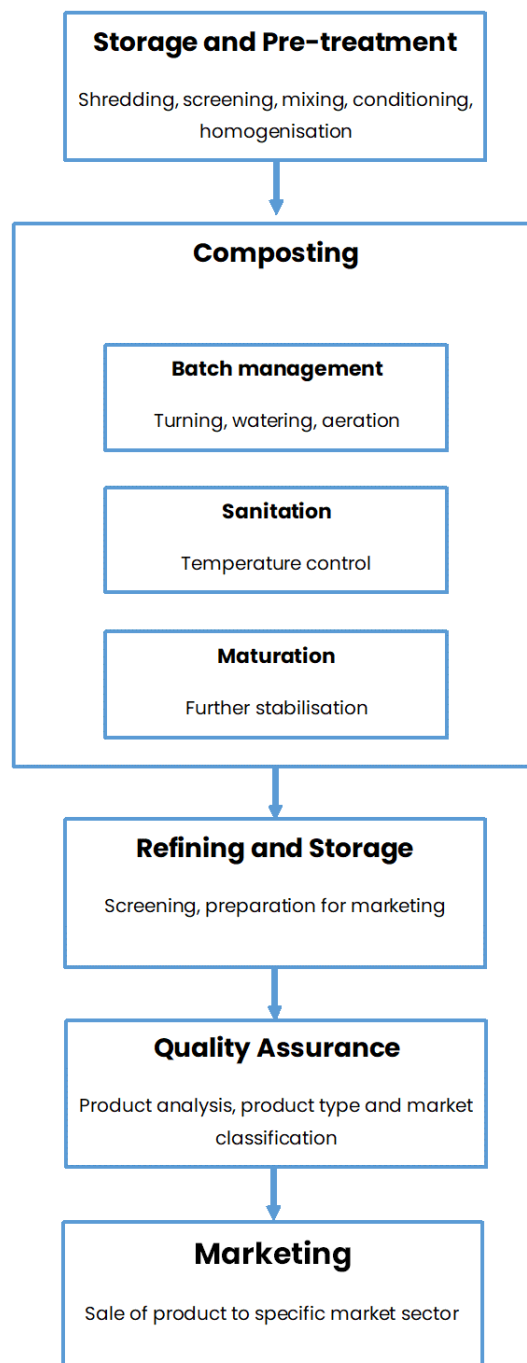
Storage and Pre-treatment

Shredding, screening, mixing, conditioning, homogenisation

Composting

Batch management

Turning, watering, aeration

Sanitation

Temperature control

Maturation

Further stabilisation

Refining and Storage

Screening, preparation for marketing

Quality Assurance

Product analysis, product type and market classification

Marketing

Sale of product to specific market sector